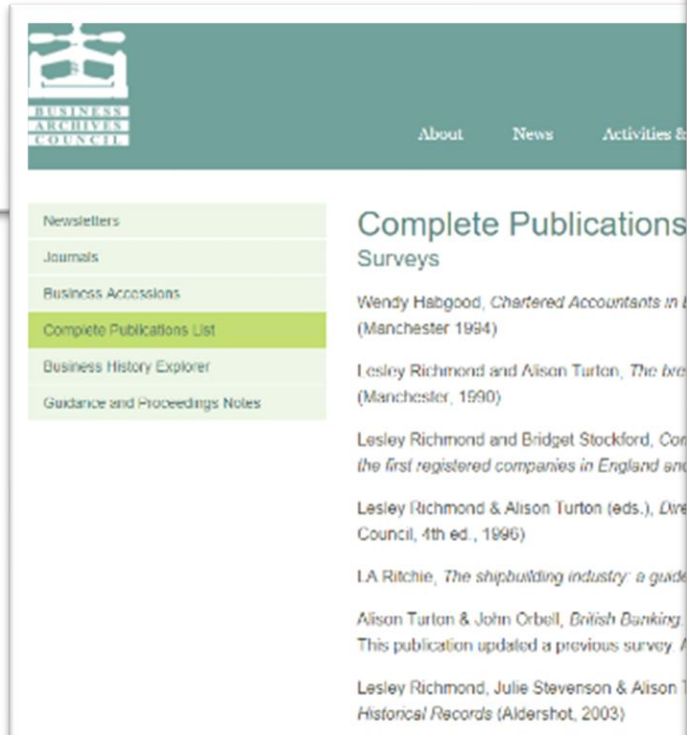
BUSINESS ARCHIVES COUNCIL

About News Activities &

Newsletters

Journals

Business Accessions

Complete Publications List

Business History Explorer

Guidance and Proceedings Notes

Complete Publications

Surveys

Wendy Habgood, *Chartered Accountants in* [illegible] (Manchester 1994)

Lesley Richmond and Alison Turton, *The bre*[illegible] (Manchester, 1990)

Lesley Richmond and Bridget Stockford, *Com*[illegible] *the first registered companies in England and* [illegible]

Lesley Richmond & Alison Turton (eds.), *Dire*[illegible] Council, 4th ed., 1996)

LA Ritchie, *The shipbuilding industry: a guide* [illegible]

Alison Turton & John Orbell, *British Banking* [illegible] This publication updated a previous survey. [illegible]

Lesley Richmond, Julie Stevenson & Alison T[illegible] *Historical Records* (Aldershot, 2003)